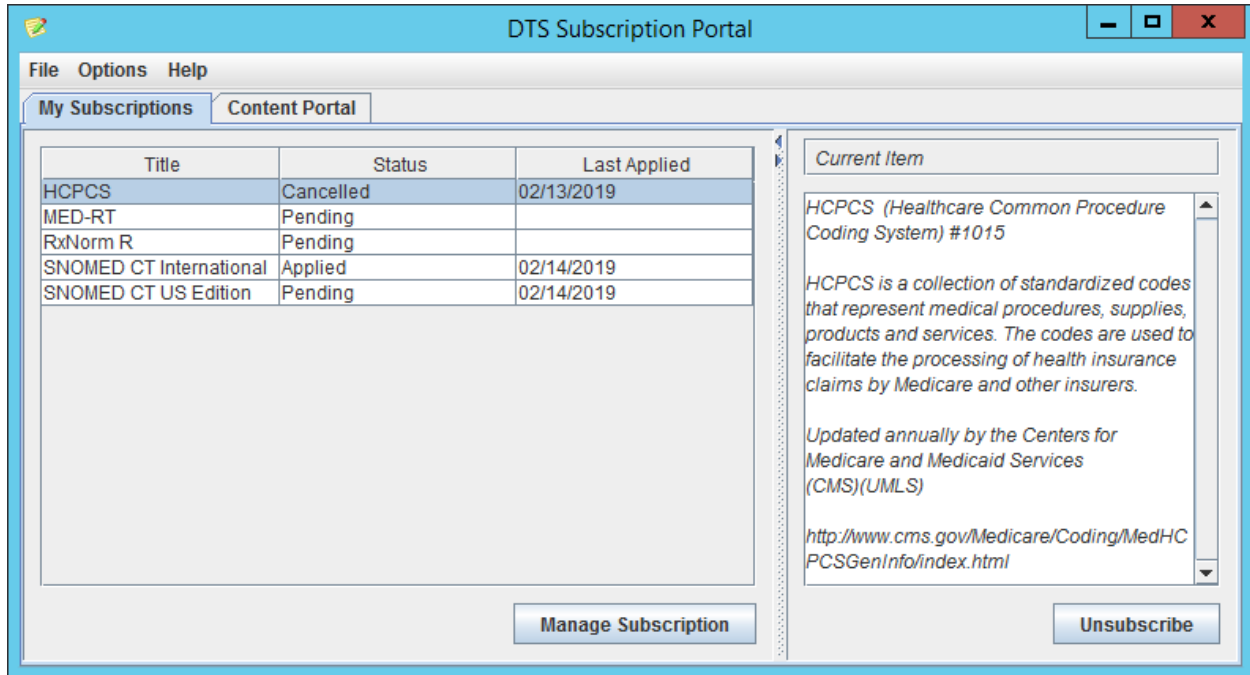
DTS Subscription Portal

File Options Help

My Subscriptions | Content Portal

| Title | Status | Last Applied |
|---|---|---|
| HCPCS | Cancelled | 02/13/2019 |
| MED-RT | Pending | |
| RxNorm R | Pending | |
| SNOMED CT International | Applied | 02/14/2019 |
| SNOMED CT US Edition | Pending | 02/14/2019 |

Manage Subscription

Current Item

HCPCS (Healthcare Common Procedure Coding System) #1015

HCPCS is a collection of standardized codes that represent medical procedures, supplies, products and services. The codes are used to facilitate the processing of health insurance claims by Medicare and other insurers.

Updated annually by the Centers for Medicare and Medicaid Services (CMS)(UMLS)

http://www.cms.gov/Medicare/Coding/MedHCPCSGenInfo/index.html

Unsubscribe